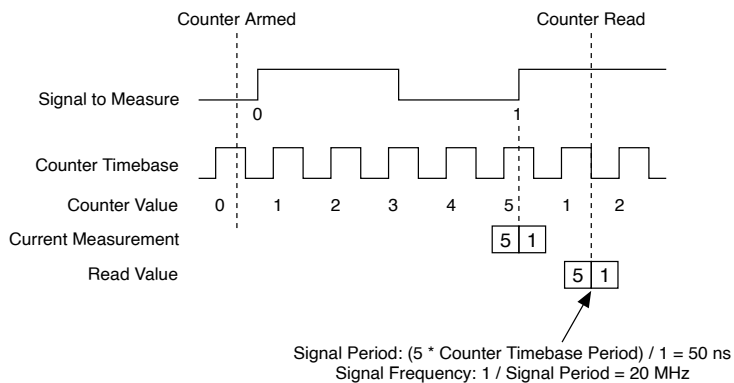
Counter Armed

Counter Read

Signal to Measure

0

1

Counter Timebase

Counter Value

0

1

2

3

4

5

1

2

Current Measurement

5

1

Read Value

5

1

Signal Period: (5 * Counter Timebase Period) / 1 = 50 ns
Signal Frequency: 1 / Signal Period = 20 MHz